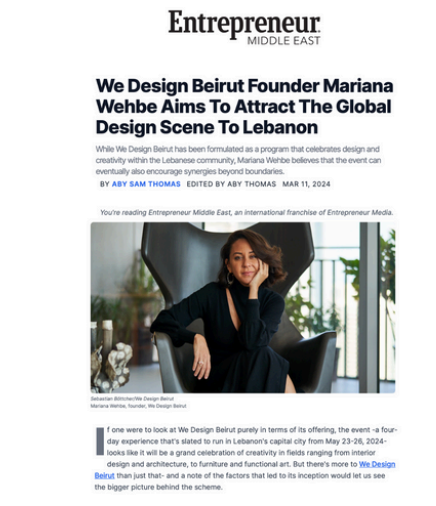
Entrepreneur
MIDDLE EAST

We Design Beirut Founder Mariana Wehbe Aims To Attract The Global Design Scene To Lebanon

While We Design Beirut has been formulated as a program that celebrates design and creativity within the Lebanese community, Mariana Wehbe believes that the event can eventually also encourage synergies beyond boundaries.

BY ABY SAM THOMAS EDITED BY ABY THOMAS MAR 11, 2024

You're reading Entrepreneur Middle East, an international franchise of Entrepreneur Media.

Sebastian Böttcher/We Design Beirut
Mariana Wehbe, founder, We Design Beirut

If one were to look at We Design Beirut purely in terms of its offering, the event -a four-day experience that's slated to run in Lebanon's capital city from May 23-26, 2024- looks like it will be a grand celebration of creativity in fields ranging from interior design and architecture, to furniture and functional art. But there's more to We Design Beirut than just that- and a note of the factors that led to its inception would let us see the bigger picture behind the scheme.